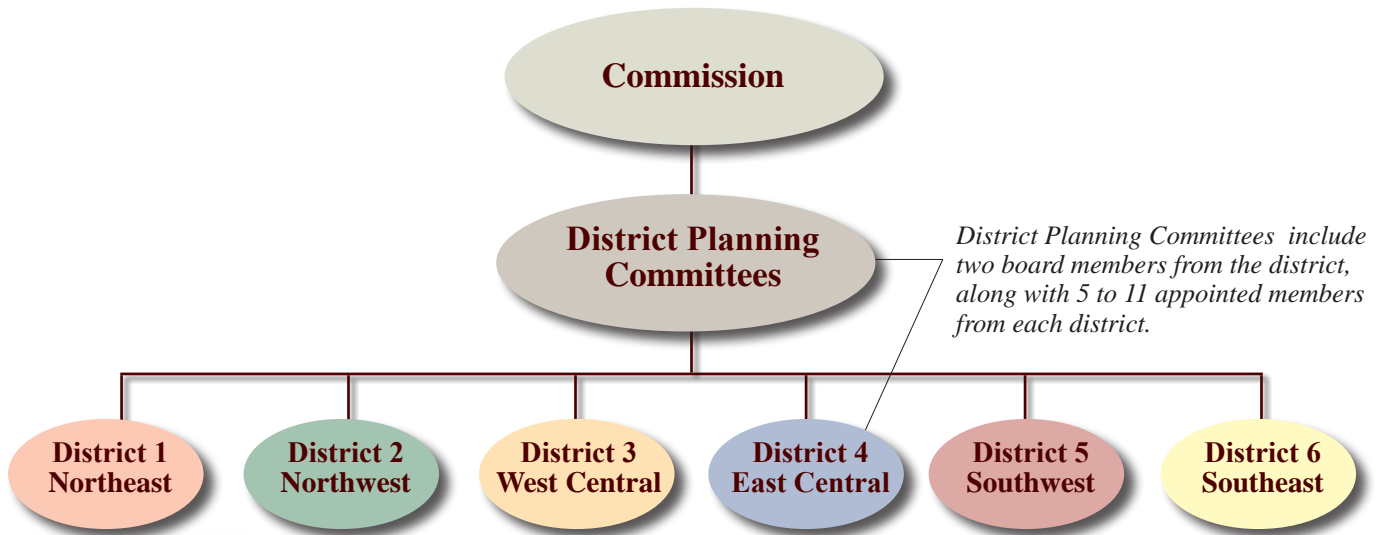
Commission

District Planning Committees

District Planning Committees include two board members from the district, along with 5 to 11 appointed members from each district.

District 1
Northeast

District 2
Northwest

District 3
West Central

District 4
East Central

District 5
Southwest

District 6
Southeast